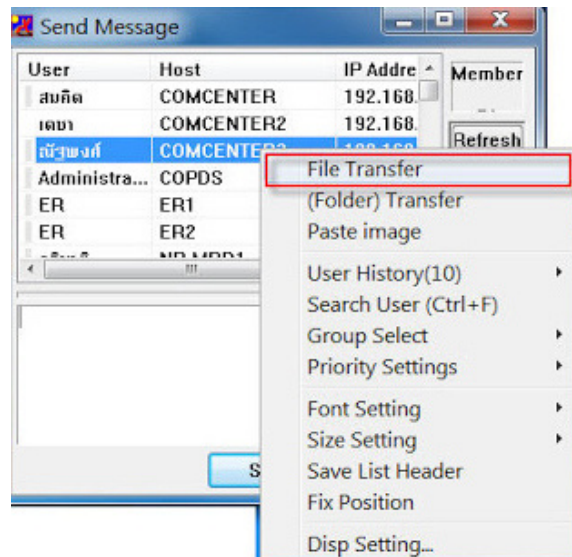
Send Message

| User | Host | IP Addre |
|---|---|---|
| สมคิด | COMCENTER | 192.168. |
| เดชา | COMCENTER2 | 192.168. |
| ณัฐพงศ์ | COMCENTER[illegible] | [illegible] |
| Administra... | COPDS | |
| ER | ER1 | |
| ER | ER2 | |
| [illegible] | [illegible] | |

Member

Refresh

S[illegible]

File Transfer
(Folder) Transfer
Paste image
User History(10)
Search User (Ctrl+F)
Group Select
Priority Settings
Font Setting
Size Setting
Save List Header
Fix Position
Disp Setting...